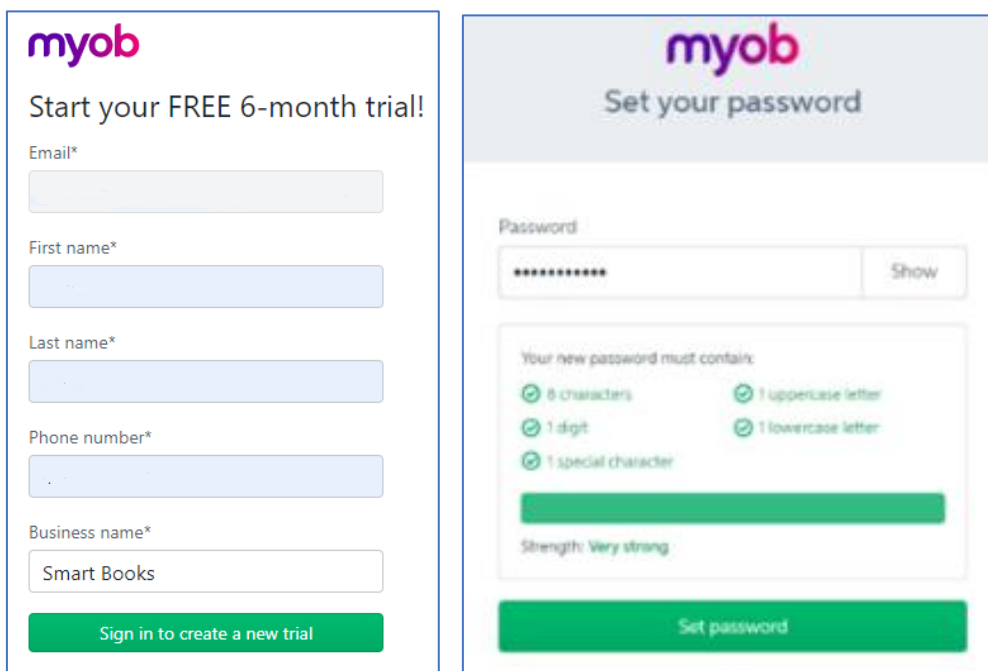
myob

Start your FREE 6-month trial!

Email*

First name*

Last name*

Phone number*

Business name*

Smart Books

Sign in to create a new trial

myob

Set your password

Password

••••••••••••

Show

Your new password must contain:

8 characters

1 uppercase letter

1 digit

1 lowercase letter

1 special character

Strength: Very strong

Set password